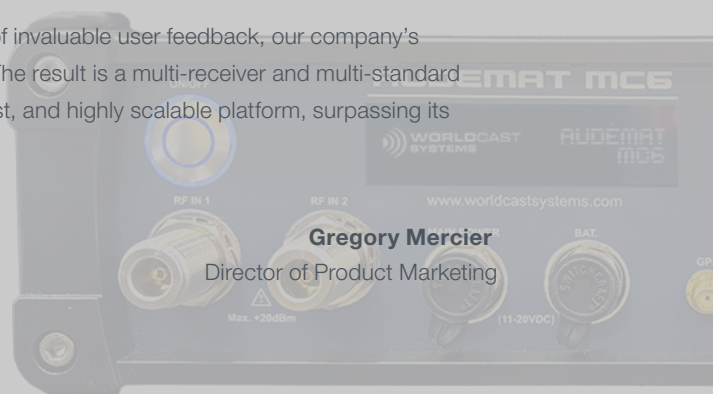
f invaluable user feedback, our company's
he result is a multi-receiver and multi-standard
st, and highly scalable platform, surpassing its

ON/OFF
AUDEMAT MC6
WORLDCAST SYSTEMS
AUDEMAT MC6
RF IN 1
RF IN 2
www.worldcastsystems.com

Gregory Mercier
Director of Product Marketing

BAT.
Max. +20dBm
(11-20VDC)
GP